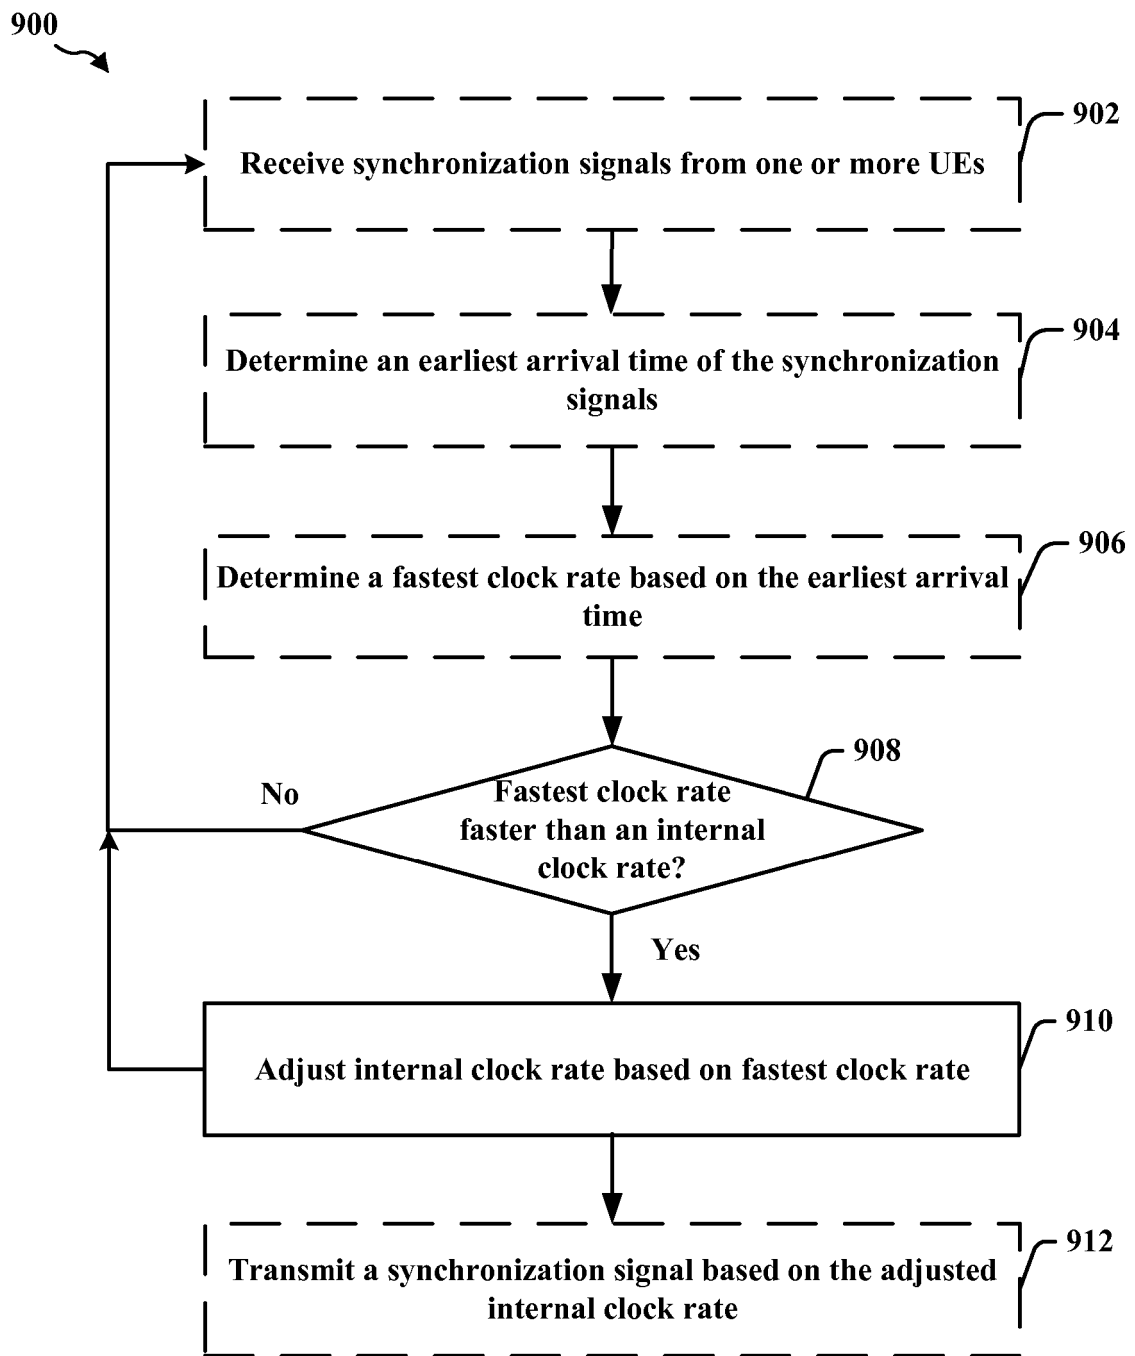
900

902
Receive synchronization signals from one or more UEs

904
Determine an earliest arrival time of the synchronization signals

906
Determine a fastest clock rate based on the earliest arrival time

908
Fastest clock rate faster than an internal clock rate?

No

Yes

910
Adjust internal clock rate based on fastest clock rate

912
Transmit a synchronization signal based on the adjusted internal clock rate